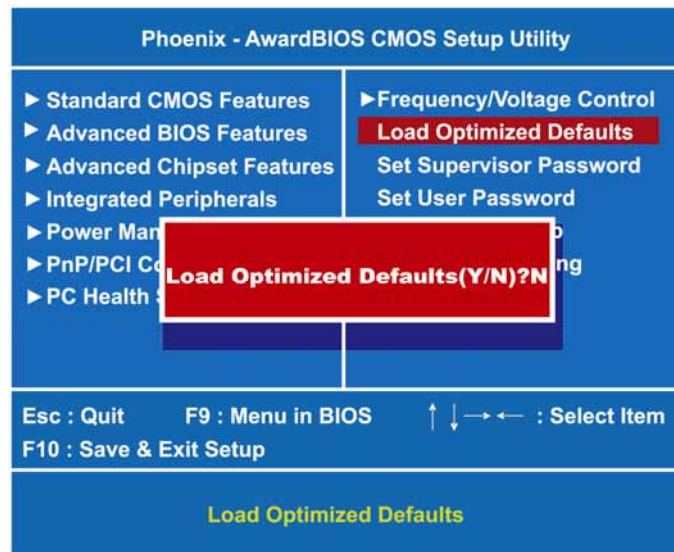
Phoenix - AwardBIOS CMOS Setup Utility

► Standard CMOS Features
► Advanced BIOS Features
► Advanced Chipset Features
► Integrated Peripherals
► Power Man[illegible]
► PnP/PCI C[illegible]
► PC Health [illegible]

►Frequency/Voltage Control
Load Optimized Defaults
Set Supervisor Password
Set User Password
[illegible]p
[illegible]ng

Load Optimized Defaults(Y/N)?N

Esc : Quit F9 : Menu in BIOS ↑↓→← : Select Item
F10 : Save & Exit Setup

Load Optimized Defaults